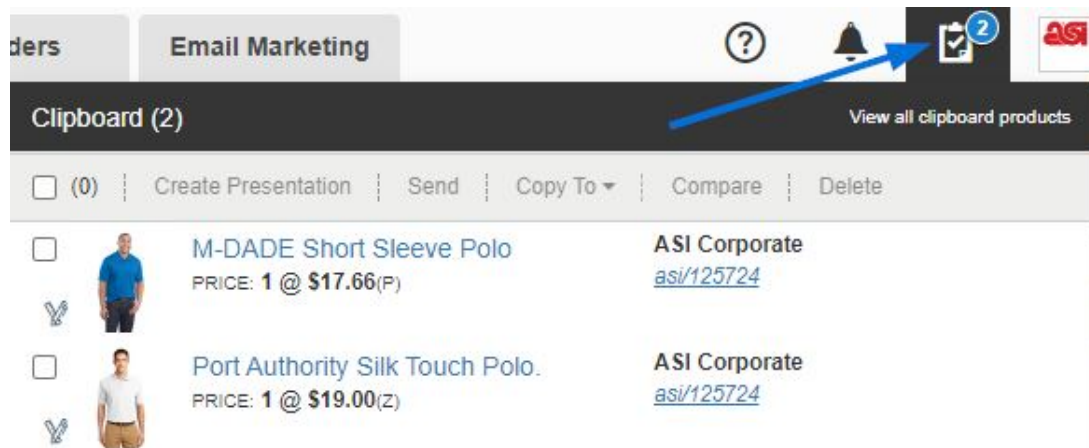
ders Email Marketing ? 2 asi

Clipboard (2) View all clipboard products

(0) | Create Presentation | Send | Copy To ▾ | Compare | Delete

M-DADE Short Sleeve Polo
PRICE: 1 @ $17.66(P)
ASI Corporate
asi/125724

Port Authority Silk Touch Polo.
PRICE: 1 @ $19.00(Z)
ASI Corporate
asi/125724